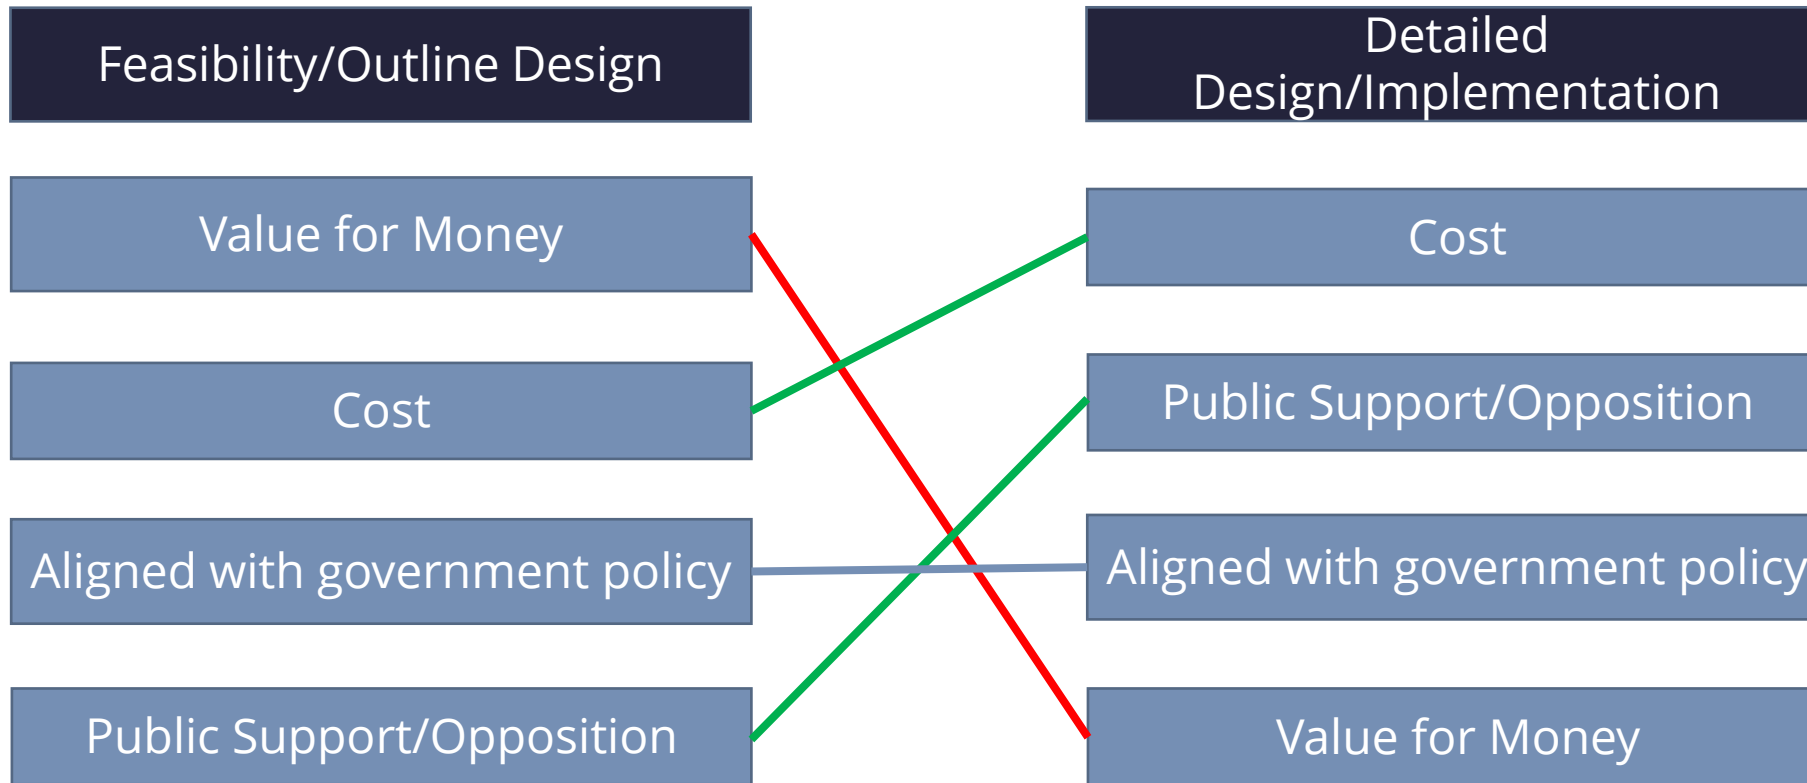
Feasibility/Outline Design

Value for Money

Cost

Aligned with government policy

Public Support/Opposition

Detailed Design/Implementation

Cost

Public Support/Opposition

Aligned with government policy

Value for Money